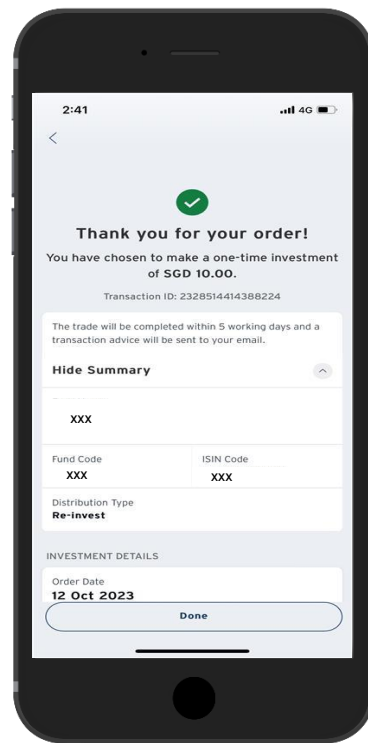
2:41

4G

<

Thank you for your order!

You have chosen to make a one-time investment of SGD 10.00.

Transaction ID: 2328514414388224

The trade will be completed within 5 working days and a transaction advice will be sent to your email.

Hide Summary

XXX

Fund Code
XXX

ISIN Code
XXX

Distribution Type
Re-invest

INVESTMENT DETAILS

Order Date
12 Oct 2023

Done